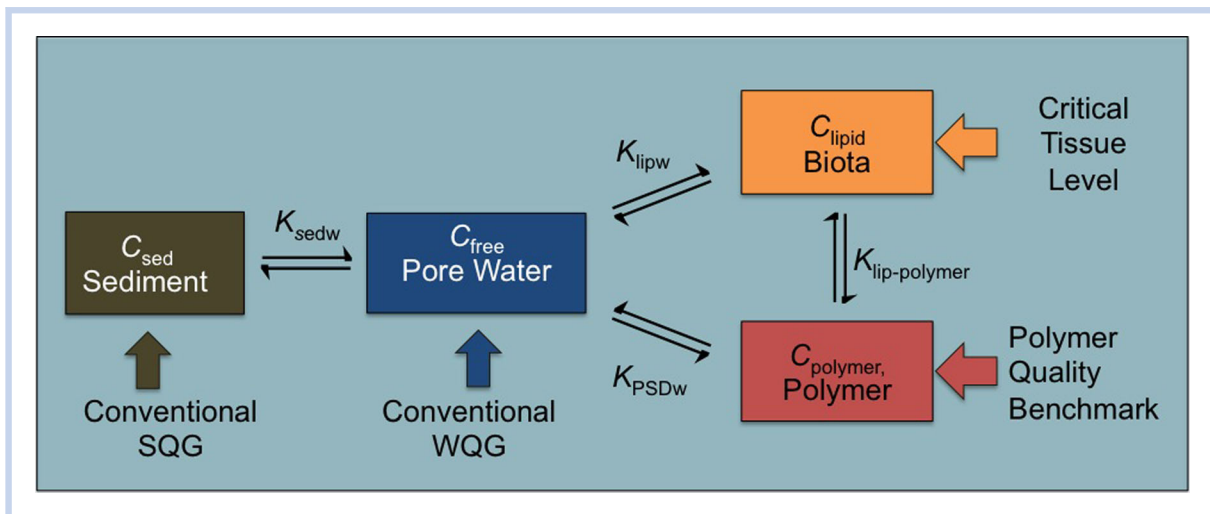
$K_{\text{lipw}}$

$C_{\text{lipid}}$
Biota

Critical Tissue Level

$C_{\text{sed}}$
Sediment

$K_{\text{sedw}}$

$C_{\text{free}}$
Pore Water

$K_{\text{lip-polymer}}$

$K_{\text{PSDw}}$

$C_{\text{polymer,}}$
Polymer

Polymer Quality Benchmark

Conventional SQG

Conventional WQG